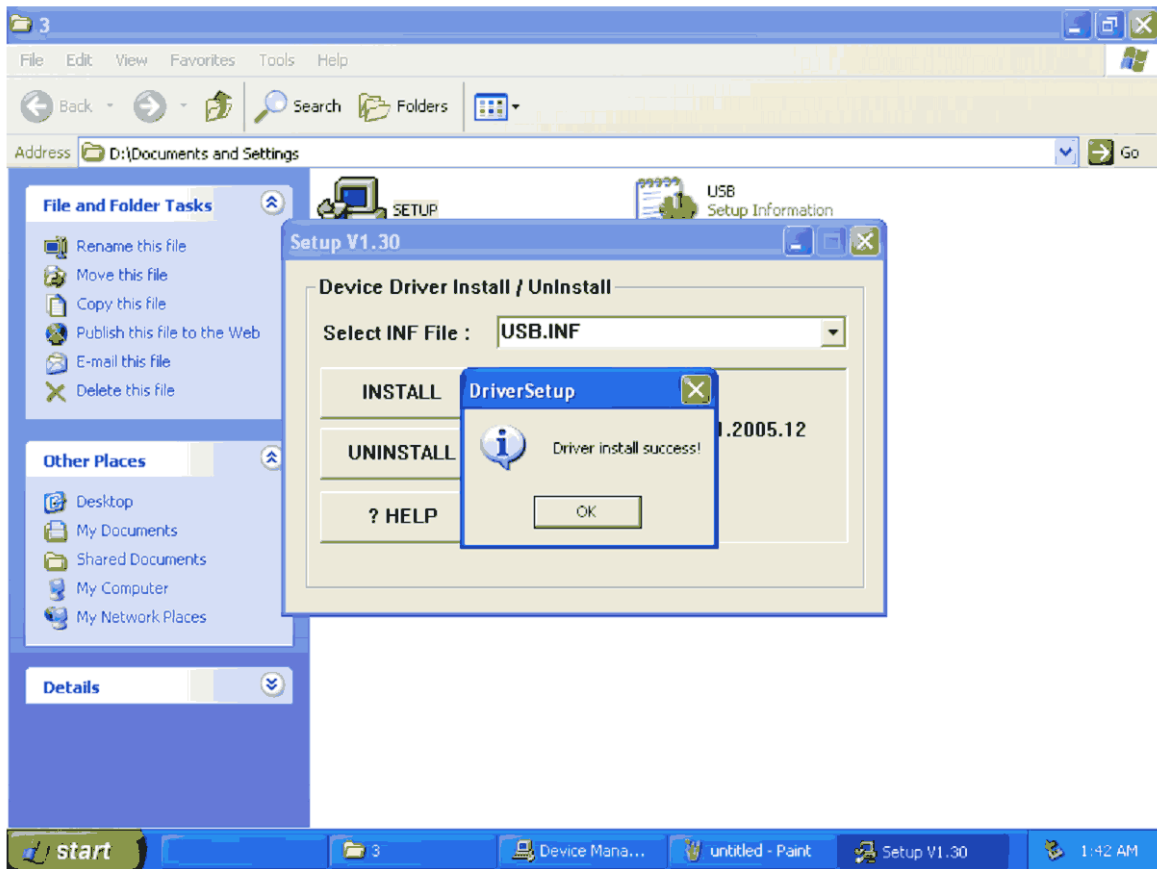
3

File Edit View Favorites Tools Help

Back Search Folders

Address D:\Documents and Settings Go

File and Folder Tasks

Rename this file
Move this file
Copy this file
Publish this file to the Web
E-mail this file
Delete this file

Other Places

Desktop
My Documents
Shared Documents
My Computer
My Network Places

Details

SETUP

USB
Setup Information

Setup V1.30

Device Driver Install / UnInstall

Select INF File : USB.INF

INSTALL

UNINSTALL

? HELP

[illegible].2005.12

DriverSetup

Driver install success!

OK

start 3 Device Mana... untitled - Paint Setup V1.30 1:42 AM